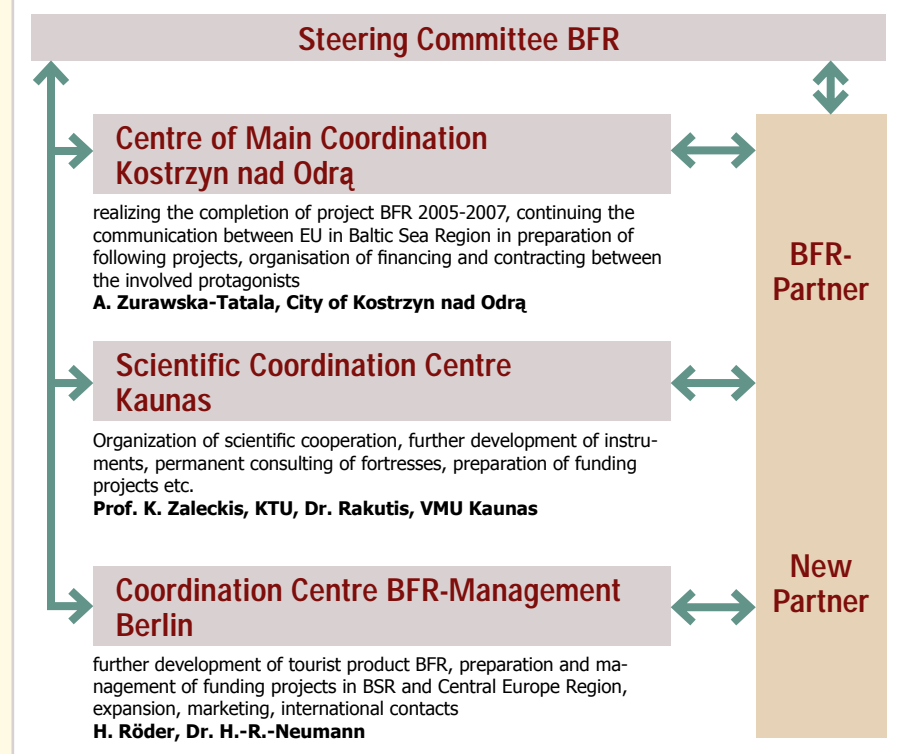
Steering Committee BFR

Centre of Main Coordination Kostrzyn nad Odrą

realizing the completion of project BFR 2005-2007, continuing the communication between EU in Baltic Sea Region in preparation of following projects, organisation of financing and contracting between the involved protagonists
**A. Zurawska-Tatala, City of Kostrzyn nad Odrą**

Scientific Coordination Centre Kaunas

Organization of scientific cooperation, further development of instruments, permanent consulting of fortresses, preparation of funding projects etc.
**Prof. K. Zaleckis, KTU, Dr. Rakutis, VMU Kaunas**

Coordination Centre BFR-Management Berlin

further development of tourist product BFR, preparation and management of funding projects in BSR and Central Europe Region, expansion, marketing, international contacts
**H. Röder, Dr. H.-R.-Neumann**

BFR-Partner

New Partner